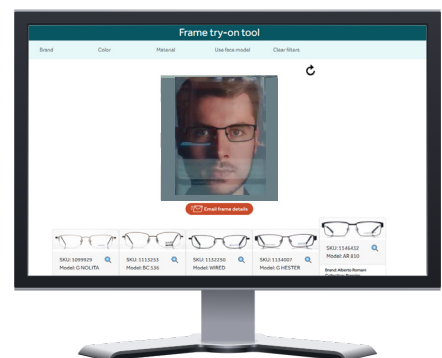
Frame try-on tool

Brand Color Material Use face model Clear filters

Email frame details

SKU: 1099929
Model: G NOLITA

SKU: 1113253
Model: BC 136

SKU: 1132250
Model: WIRED

SKU: 1134007
Model: G HESTER

SKU: 1146432
Model: AR 810

Brand: Alberto Romani
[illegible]